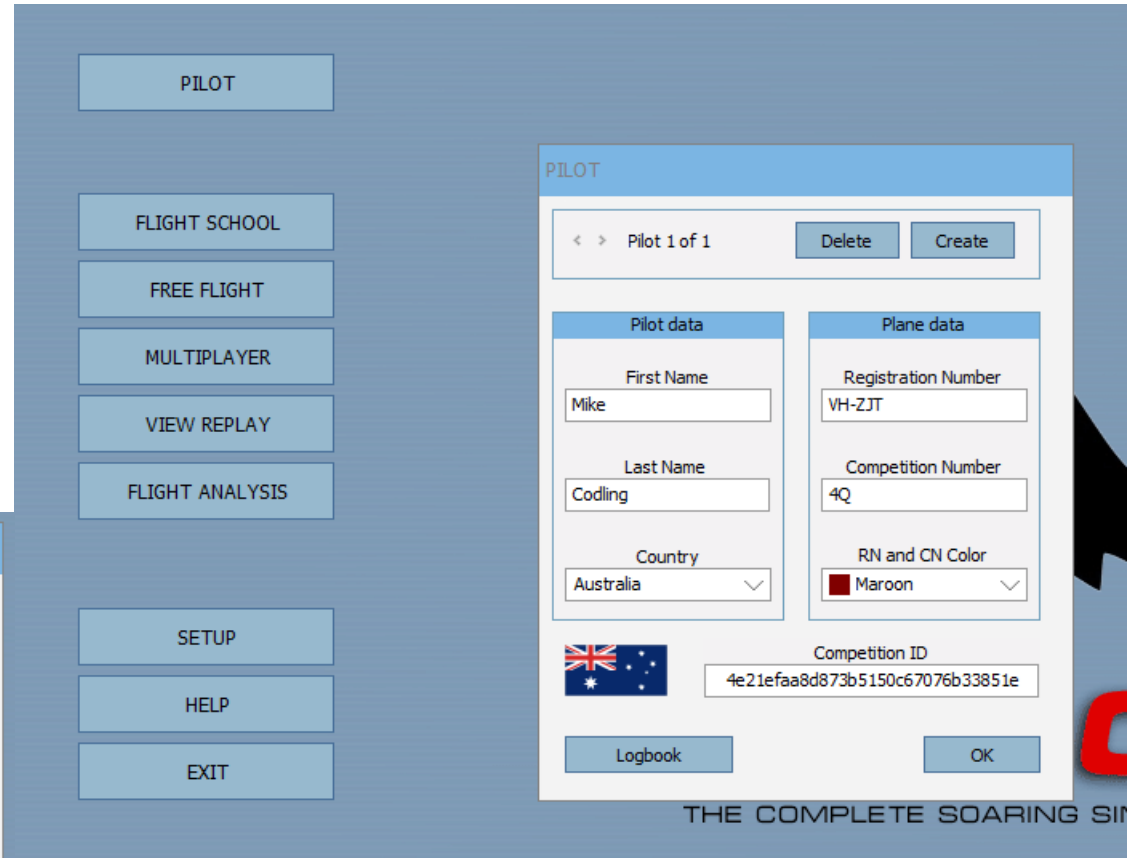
PILOT

FLIGHT SCHOOL

FREE FLIGHT

MULTIPLAYER

VIEW REPLAY

FLIGHT ANALYSIS

SETUP

HELP

EXIT

PILOT

< > Pilot 1 of 1

Delete

Create

Pilot data

First Name

Mike

Last Name

Codling

Country

Australia

Plane data

Registration Number

VH-ZJT

Competition Number

4Q

RN and CN Color

Maroon

Competition ID

4e21efaa8d873b5150c67076b33851e

Logbook

OK

THE COMPLETE SOARING SI